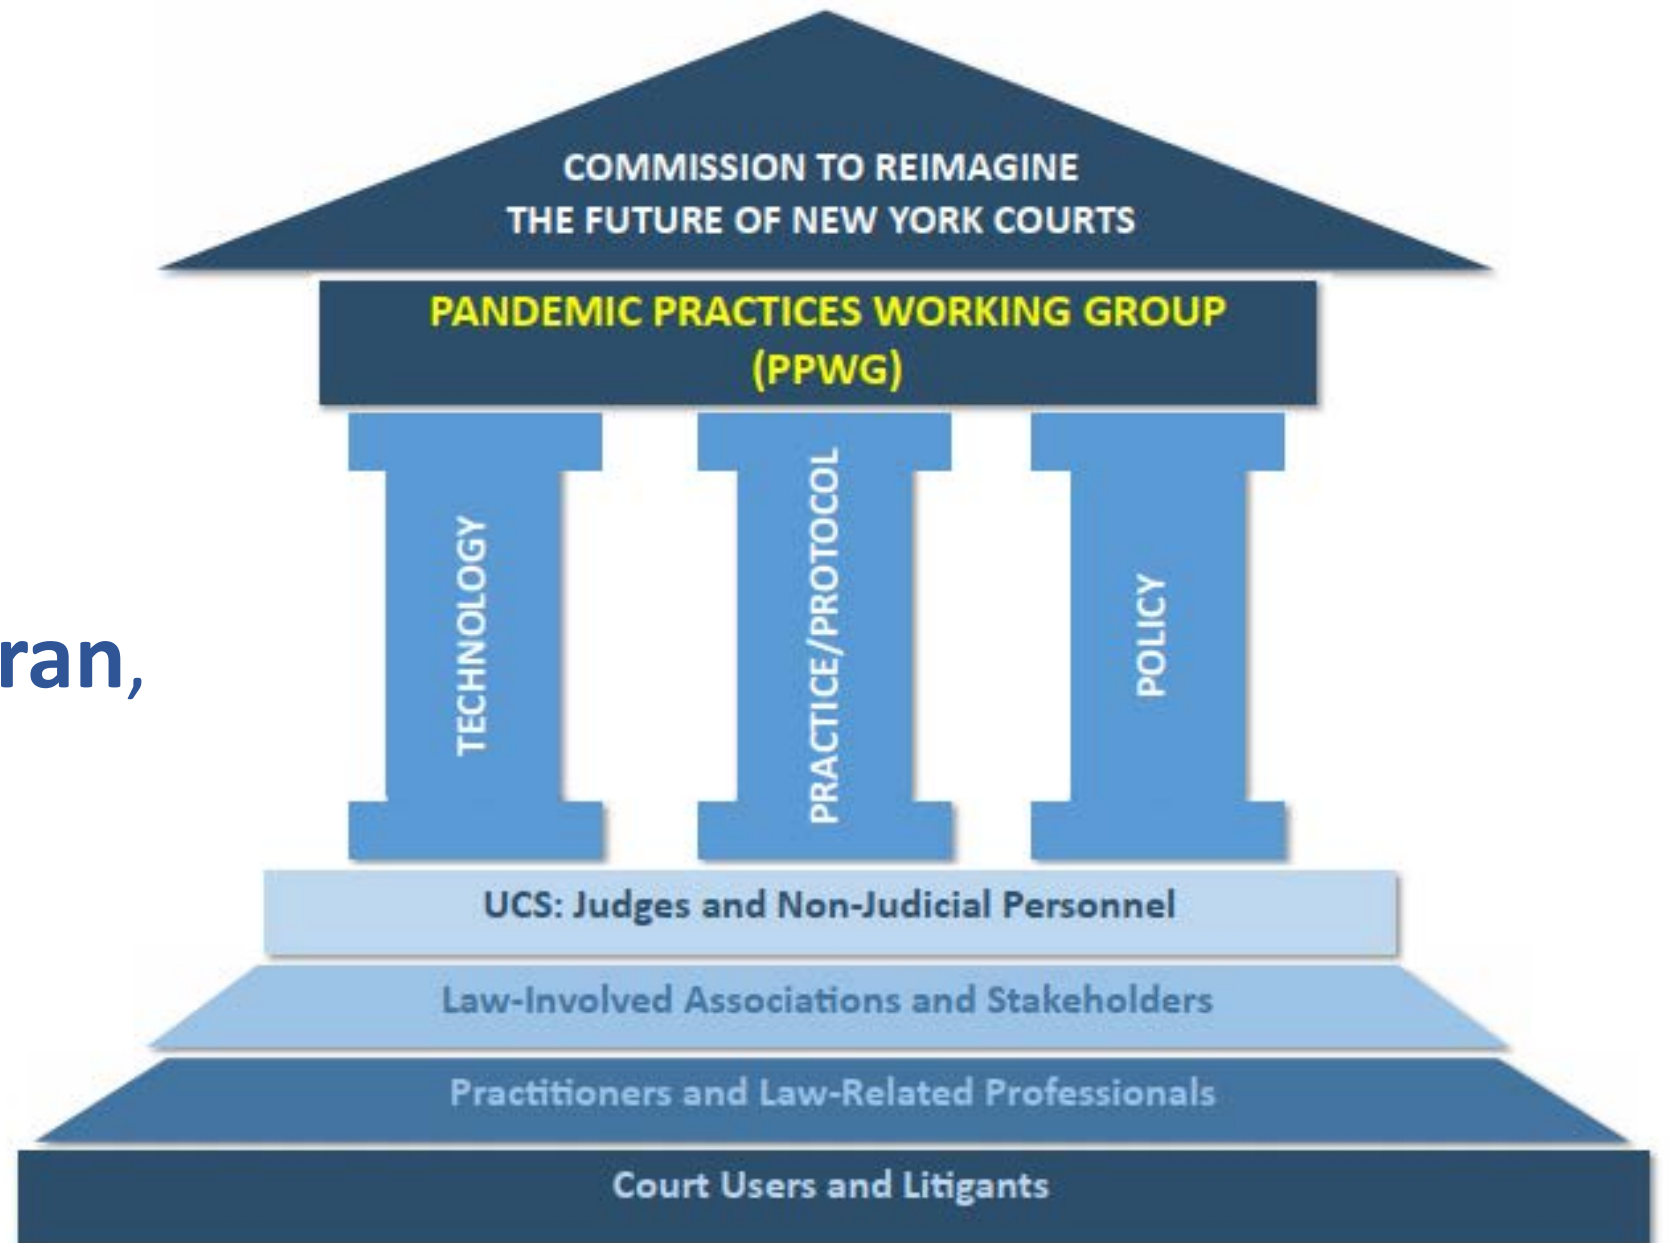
COMMISSION TO REIMAGINE
THE FUTURE OF NEW YORK COURTS

PANDEMIC PRACTICES WORKING GROUP
(PPWG)

ran,

TECHNOLOGY

PRACTICE/PROTOCOL

POLICY

UCS: Judges and Non-Judicial Personnel

Law-Involved Associations and Stakeholders

Practitioners and Law-Related Professionals

Court Users and Litigants